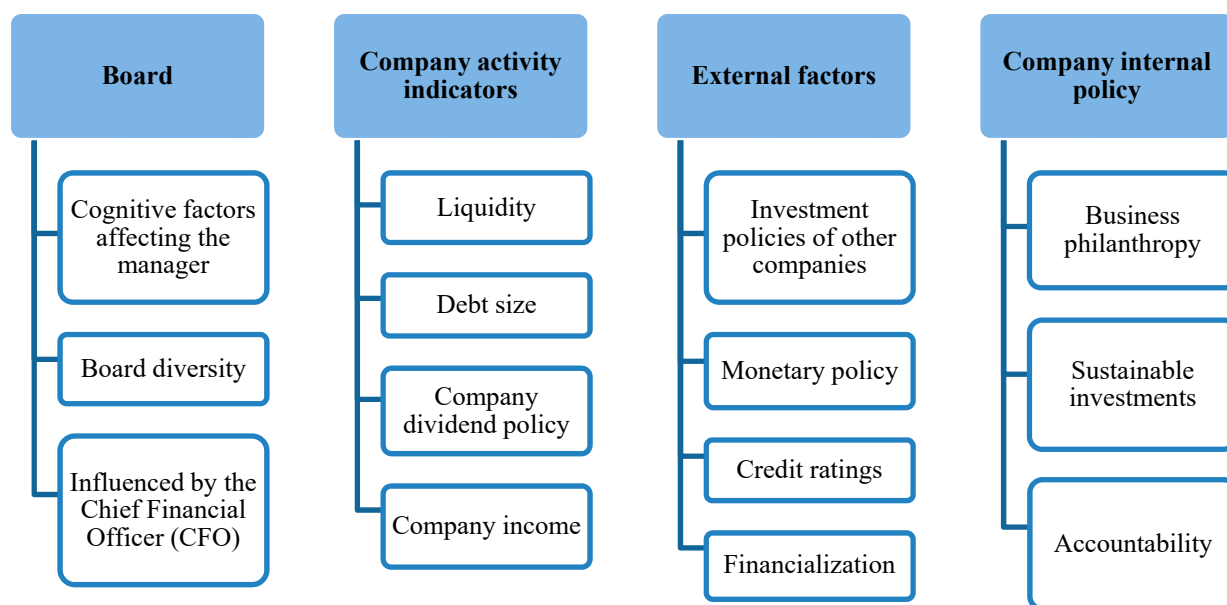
Board

Cognitive factors affecting the manager

Board diversity

Influenced by the Chief Financial Officer (CFO)

Company activity indicators

Liquidity

Debt size

Company dividend policy

Company income

External factors

Investment policies of other companies

Monetary policy

Credit ratings

Financialization

Company internal policy

Business philanthropy

Sustainable investments

Accountability